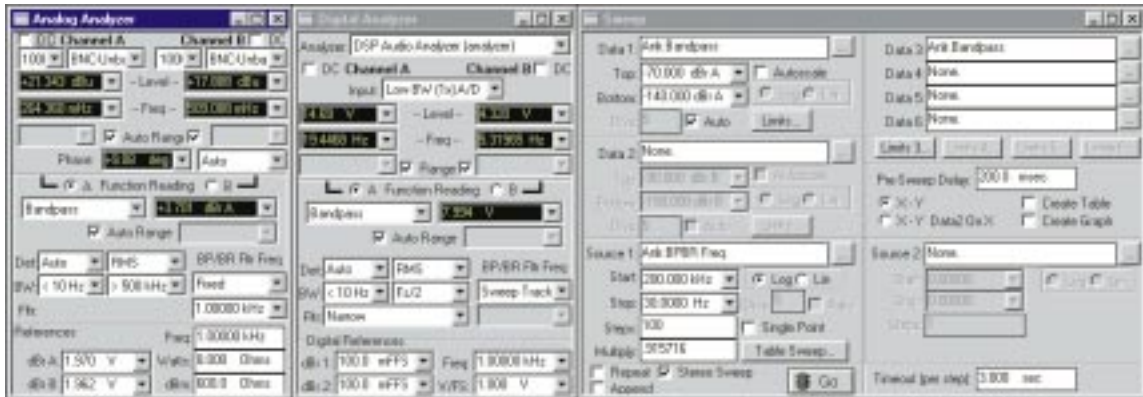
Analog Analyzer

DC Channel A Channel B DC

100 BNC-Unba 100 BNC-Unba

+21.343 dBu -Level- +17.080 dBu

264.368 mHz -Freq- 203.080 mHz

Auto Range

Phase -0.83 deg Auto

A Function Reading B

Bandpass +1.787 dB A

Auto Range

Det Auto RMS BP/BR Flt Freq

BW < 10 Hz > 500 kHz Fixed

1.08080 kHz

Flt

References Freq 1.00000 kHz

dBrA 1.570 V Watts 8.000 Ohms

dBrB 1.962 V dBm 600.0 Ohms

Digital Analyzer

Analyzer DSP Audio Analyzer (analyzer)

DC Channel A Channel B DC

Input Low BW (Tx) A/D

4.60 V -Level- 4.320 V

29.4460 Hz -Freq- 6.37365 Hz

Range

A Function Reading B

Bandpass 7.994 V

Auto Range

Det Auto RMS BP/BR Flt Freq

BW < 10 Hz Fs/2 Sweep Track

Flt Narrow

Digital References

dBr1 100.0 mFFS Freq 1.00000 kHz

dBr2 100.0 mFFS V/FS 1.000 V

Sweep

Data 1 Anlr Bandpass

Top 70.000 dBr A Autoscale

Bottom -140.000 dBr A Log Lin

Div 5 Auto Limits...

Data 2 None

Top 30.000 dBr B Autoscale

Bottom -100.000 dBr B Log Lin

Div 5 Auto Limits...

Source 1 Anlr BPBR Freq

Start 200.000 kHz Log Lin

Stop 30.0000 Hz

Steps 100 Single Point

Multiply 975716 Table Sweep...

Repeat Stereo Sweep

Append Go

Data 3 Anlr Bandpass

Data 4 None

Data 5 None

Data 6 None

Limits 3... Limits 4... Limits 5... Limits 6...

Pre-Sweep Delay 200.0 msec

X-Y Create Table

X-Y Data2 Gx X Create Graph

Source 2 None

Start 0.00000

Stop 0.00000

Steps 1

Timeout (per step) 3.000 sec